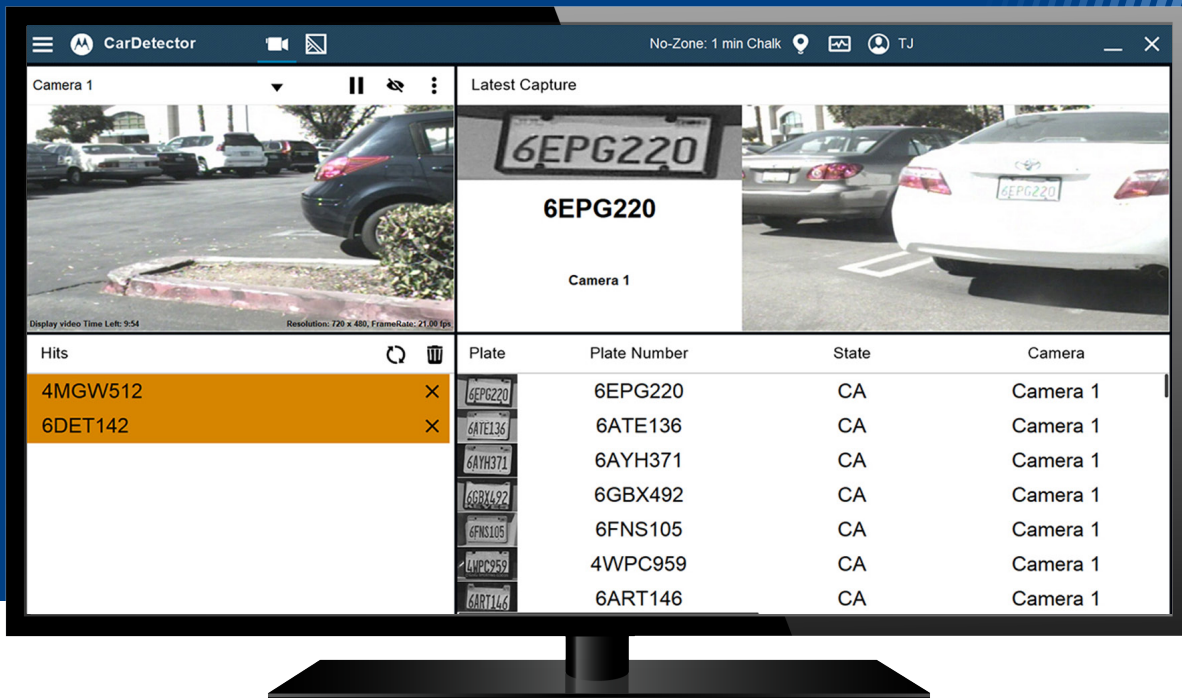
CarDetector

No-Zone: 1 min Chalk

TJ

Camera 1

Display video Time Left: 9:54

Resolution: 720 x 480, FrameRate: 21.00 fps

Latest Capture

6EPG220

6EPG220

Camera 1

6EPG220

Hits

4MGW512 ×

6DET142 ×

| Plate | Plate Number | State | Camera |
|---|---|---|---|
| 6EPG220 | 6EPG220 | CA | Camera 1 |
| 6ATE136 | 6ATE136 | CA | Camera 1 |
| 6AYH371 | 6AYH371 | CA | Camera 1 |
| 6GBX492 | 6GBX492 | CA | Camera 1 |
| 6FNS105 | 6FNS105 | CA | Camera 1 |
| 4WPC959 | 4WPC959 | CA | Camera 1 |
| 6ART146 | 6ART146 | CA | Camera 1 |